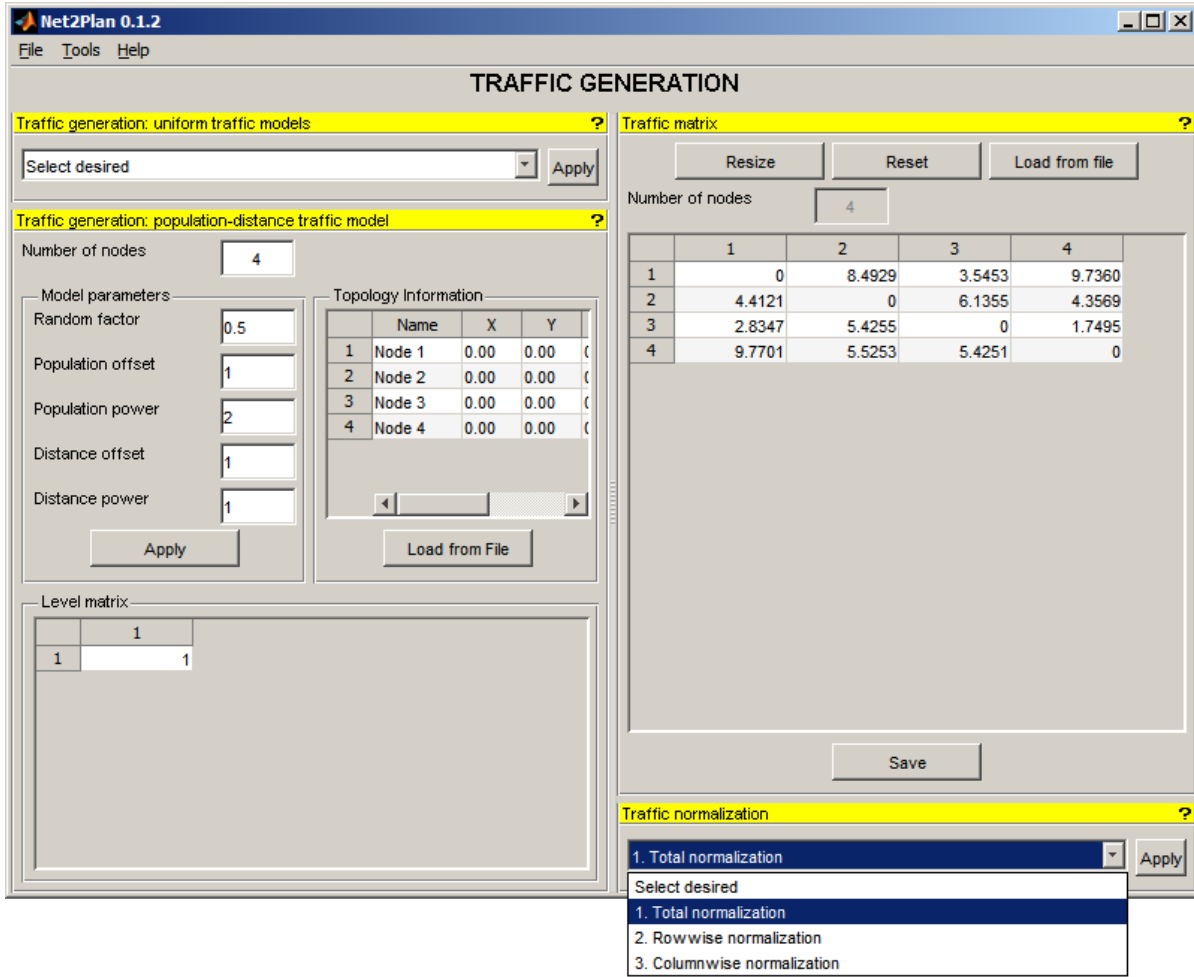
Net2Plan 0.1.2

File Tools Help

TRAFFIC GENERATION

Traffic generation: uniform traffic models ?

Select desired

Apply

Traffic generation: population-distance traffic model ?

Number of nodes 4

Model parameters

Random factor 0.5

Population offset 1

Population power 2

Distance offset 1

Distance power 1

Apply

Topology Information

| | Name | X | Y |
|---|---|---|---|
| 1 | Node 1 | 0.00 | 0.00 |
| 2 | Node 2 | 0.00 | 0.00 |
| 3 | Node 3 | 0.00 | 0.00 |
| 4 | Node 4 | 0.00 | 0.00 |

Load from File

Level matrix

| | 1 |
|---|---|
| 1 | 1 |

Traffic matrix ?

Resize

Reset

Load from file

Number of nodes 4

| | 1 | 2 | 3 | 4 |
|---|---|---|---|---|
| 1 | 0 | 8.4929 | 3.5453 | 9.7360 |
| 2 | 4.4121 | 0 | 6.1355 | 4.3569 |
| 3 | 2.8347 | 5.4255 | 0 | 1.7495 |
| 4 | 9.7701 | 5.5253 | 5.4251 | 0 |

Save

Traffic normalization ?

1. Total normalization

Apply

Select desired
1. Total normalization
2. Rowwise normalization
3. Columnwise normalization